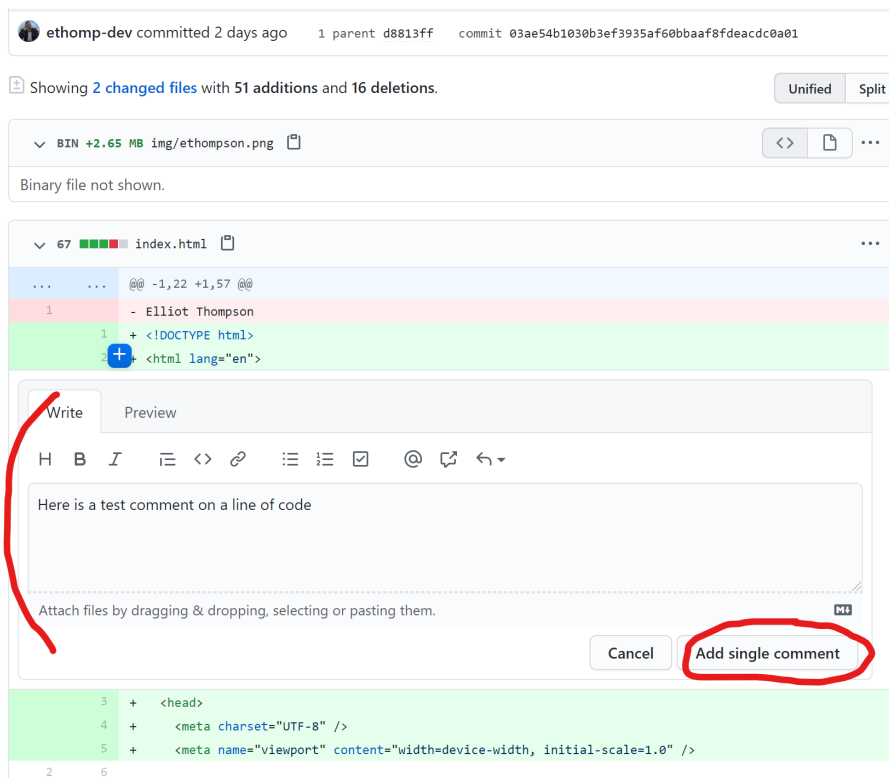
ethomp-dev committed 2 days ago 1 parent d8813ff commit 03ae54b1030b3ef3935af60bbaaf8fdeacdc0a01

Showing 2 changed files with 51 additions and 16 deletions.

Unified Split

BIN +2.65 MB img/ethompson.png

Binary file not shown.

67 index.html

... ... @@ -1,22 +1,57 @@
1 - Elliot Thompson
1 + <!DOCTYPE html>
2 + <html lang="en">

Write Preview

H B I

Here is a test comment on a line of code

Attach files by dragging & dropping, selecting or pasting them.

Cancel Add single comment

3 + <head>
4 + <meta charset="UTF-8" />
5 + <meta name="viewport" content="width=device-width, initial-scale=1.0" />
2 6